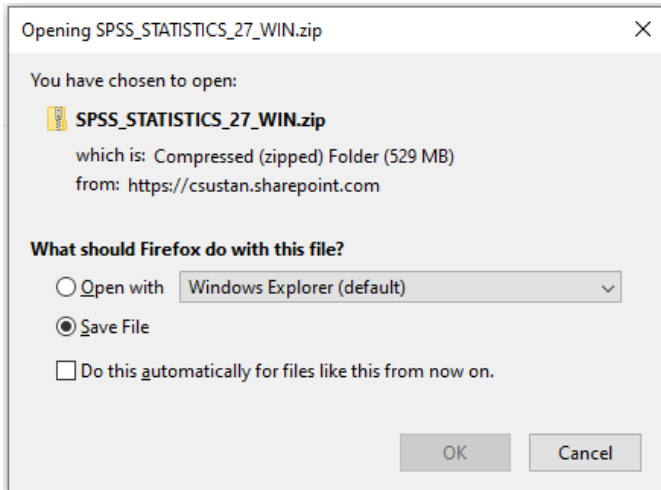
Opening SPSS_STATISTICS_27_WIN.zip

×

You have chosen to open:

SPSS_STATISTICS_27_WIN.zip

which is: Compressed (zipped) Folder (529 MB)

from: https://csustan.sharepoint.com

What should Firefox do with this file?

Open with Windows Explorer (default)

Save File

Do this automatically for files like this from now on.

OK Cancel